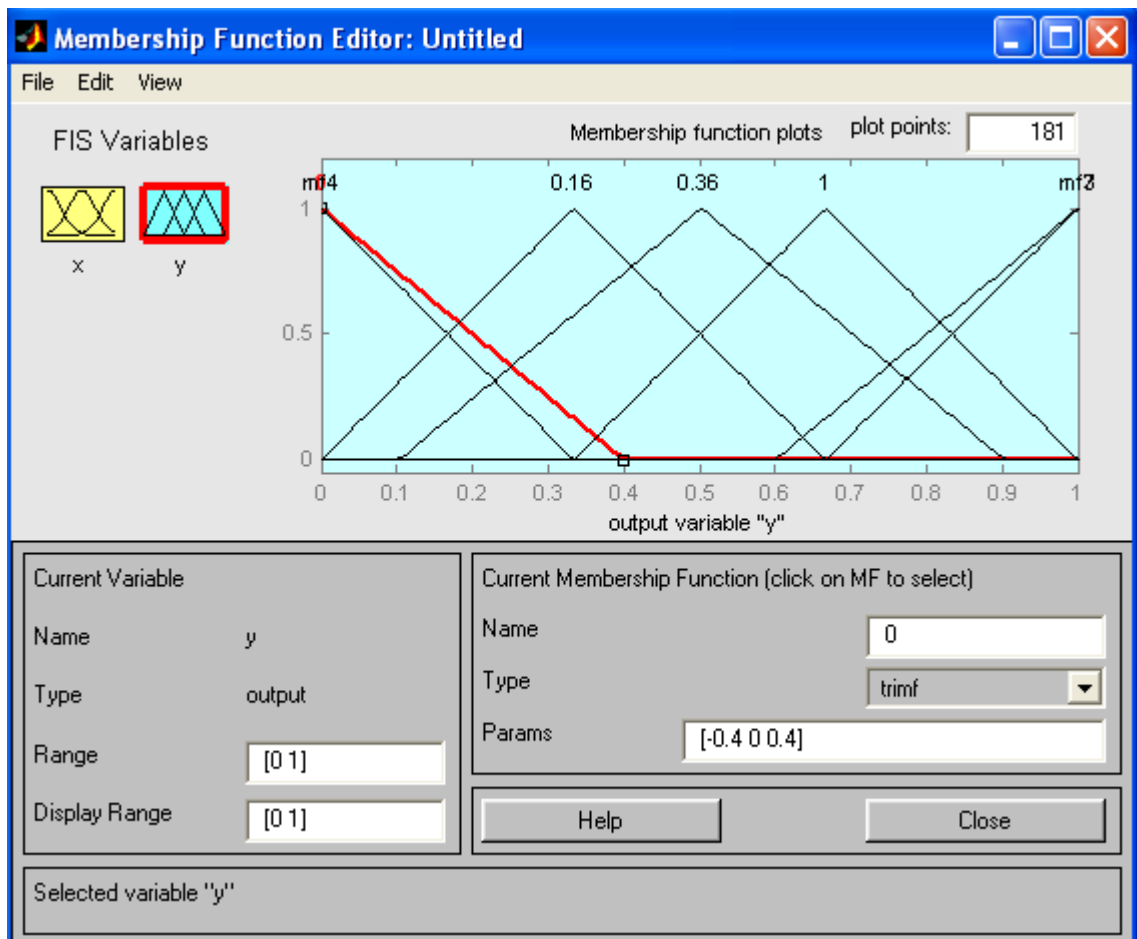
Membership Function Editor: Untitled

File Edit View

FIS Variables

x y

Membership function plots

plot points: 181

mf4 0.16 0.36 1 mf3

1

0.5

0

0 0.1 0.2 0.3 0.4 0.5 0.6 0.7 0.8 0.9 1

output variable "y"

Current Variable

Name y

Type output

Range [0 1]

Display Range [0 1]

Current Membership Function (click on MF to select)

Name 0

Type trimf

Params [-0.4 0 0.4]

Help

Close

Selected variable "y"